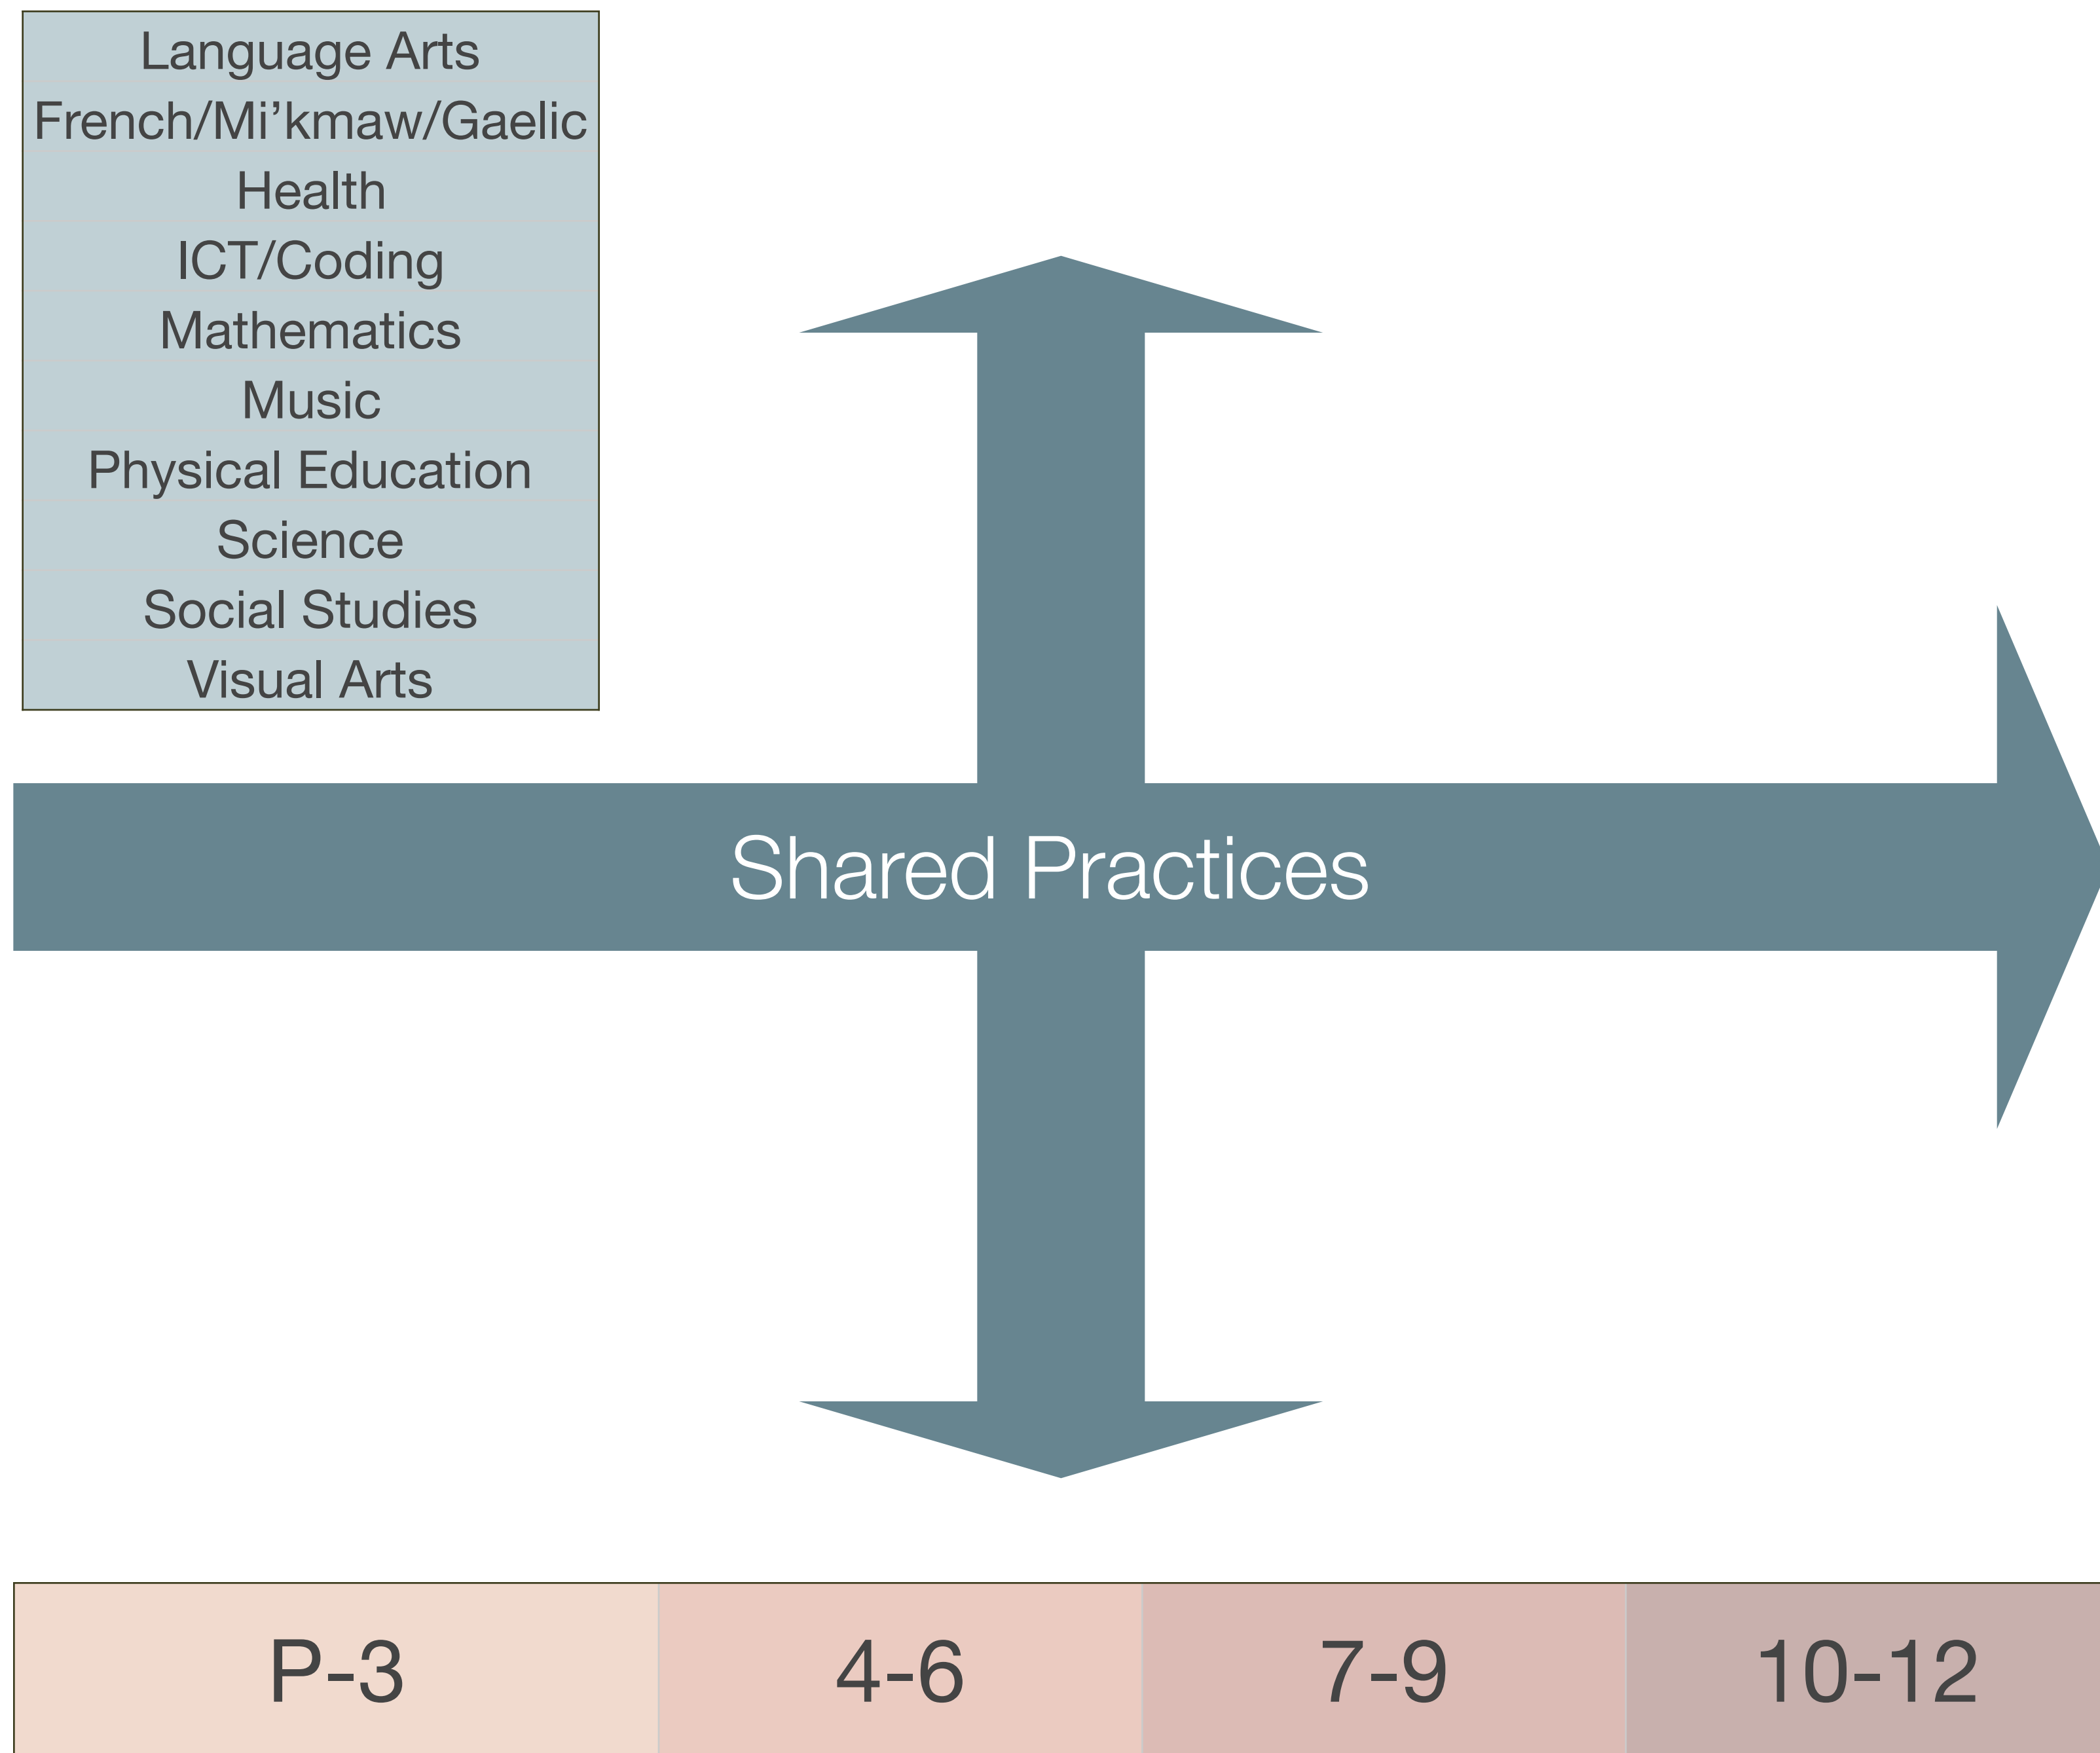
| Language Arts |
|---|
| French/Mi’kmaw/Gaelic |
| Health |
| ICT/Coding |
| Mathematics |
| Music |
| Physical Education |
| Science |
| Social Studies |
| Visual Arts |

Shared Practices

| P-3 | 4-6 | 7-9 | 10-12 |
|---|---|---|---|